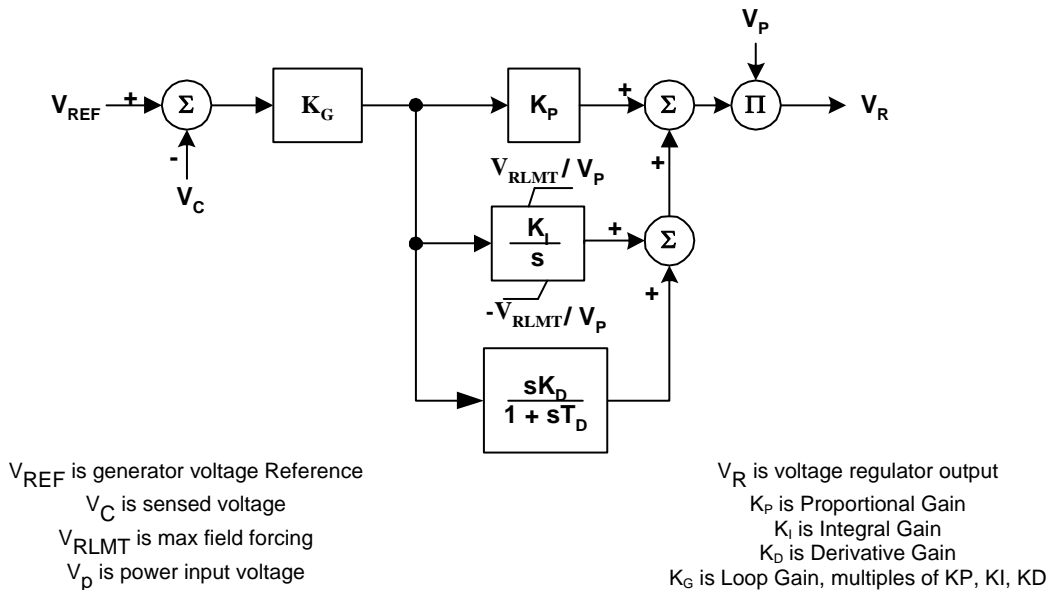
$V_{REF}$ + $\Sigma$ - $V_C$

$K_G$

$K_P$

+ $\Sigma$ + $\Pi$ $V_P$ $V_R$

$V_{RLMT} / V_P$

$\frac{K_I}{s}$

$-V_{RLMT} / V_P$

+ $\Sigma$ +

$\frac{sK_D}{1 + sT_D}$

$V_{REF}$ is generator voltage Reference
$V_C$ is sensed voltage
$V_{RLMT}$ is max field forcing
$V_p$ is power input voltage

$V_R$ is voltage regulator output
$K_P$ is Proportional Gain
$K_I$ is Integral Gain
$K_D$ is Derivative Gain
$K_G$ is Loop Gain, multiples of KP, KI, KD